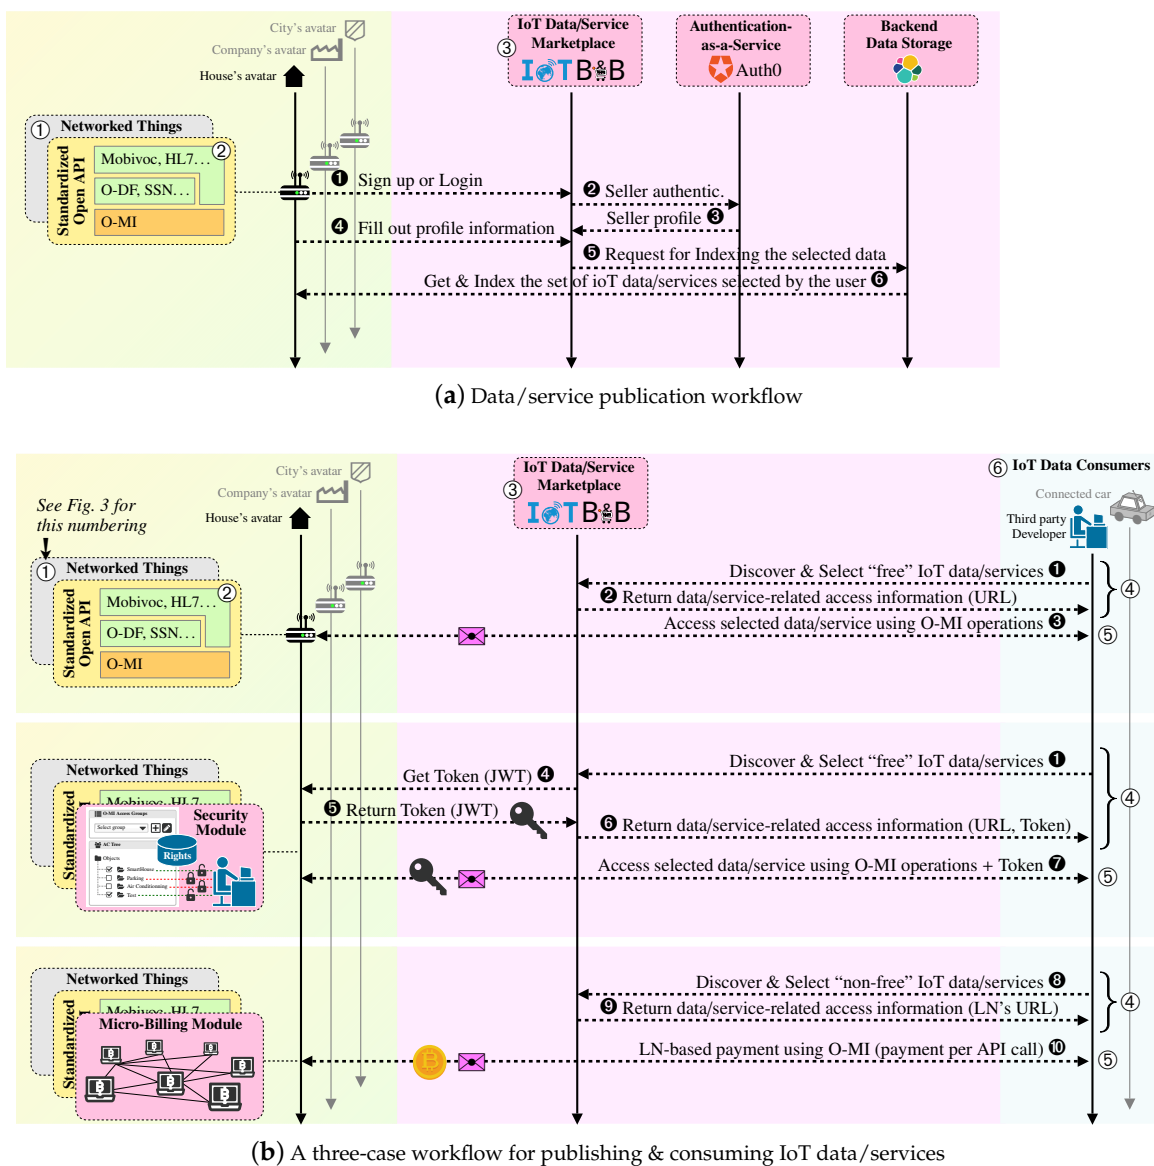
City's avatar
Company's avatar
House's avatar

① Networked Things
Standardized Open API
Mobivoc, HL7… ②
O-DF, SSN…
O-MI

③ IoT Data/Service Marketplace
IoTB&B

Authentication-as-a-Service
Auth0

Backend Data Storage

❶ Sign up or Login
❷ Seller authentic.
Seller profile ❸
❹ Fill out profile information
❺ Request for Indexing the selected data
Get & Index the set of ioT data/services selected by the user ❻

(a) Data/service publication workflow

City's avatar
Company's avatar
House's avatar
See Fig. 3 for this numbering
① Networked Things
Standardized Open API
Mobivoc, HL7… ②
O-DF, SSN…
O-MI

③ IoT Data/Service Marketplace
IoTB&B

⑥ IoT Data Consumers
Connected car
Third party Developer

Discover & Select "free" IoT data/services ❶
❷ Return data/service-related access information (URL)
Access selected data/service using O-MI operations ❸
④
⑤

Networked Things
Standardized
Mobivoc, HL7
Security Module
O-MI Access Groups
Select group
AC Tree
Objects
SmartHouse
Parking
Air Conditioning
Test
Rights

Get Token (JWT) ❹
❺ Return Token (JWT)
Discover & Select "free" IoT data/services ❶
❻ Return data/service-related access information (URL, Token)
Access selected data/service using O-MI operations + Token ❼
④
⑤

Networked Things
Standardized
Mobivoc, HL7
Micro-Billing Module

Discover & Select "non-free" IoT data/services ❽
❾ Return data/service-related access information (LN's URL)
LN-based payment using O-MI (payment per API call) ❿
④
⑤

(b) A three-case workflow for publishing & consuming IoT data/services